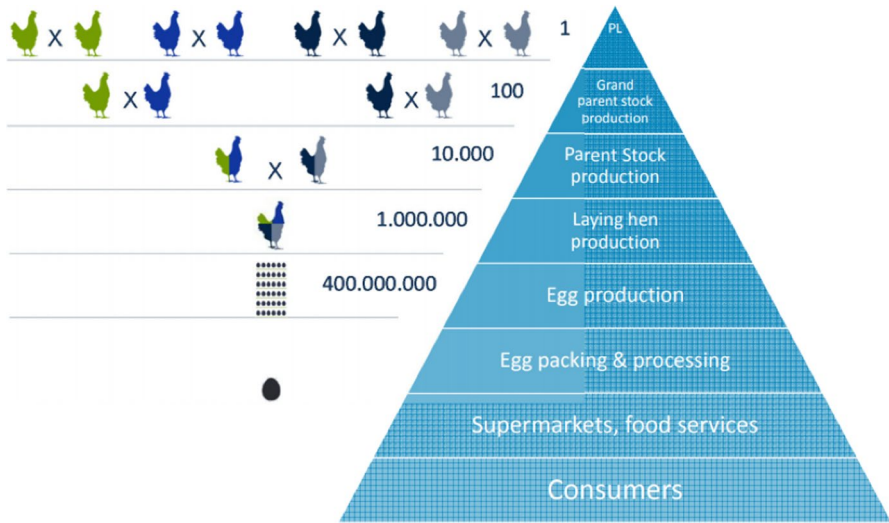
X X X X 1

X X 100

X 10.000

1.000.000

400.000.000

PL

Grand parent stock production

Parent Stock production

Laying hen production

Egg production

Egg packing & processing

Supermarkets, food services

Consumers